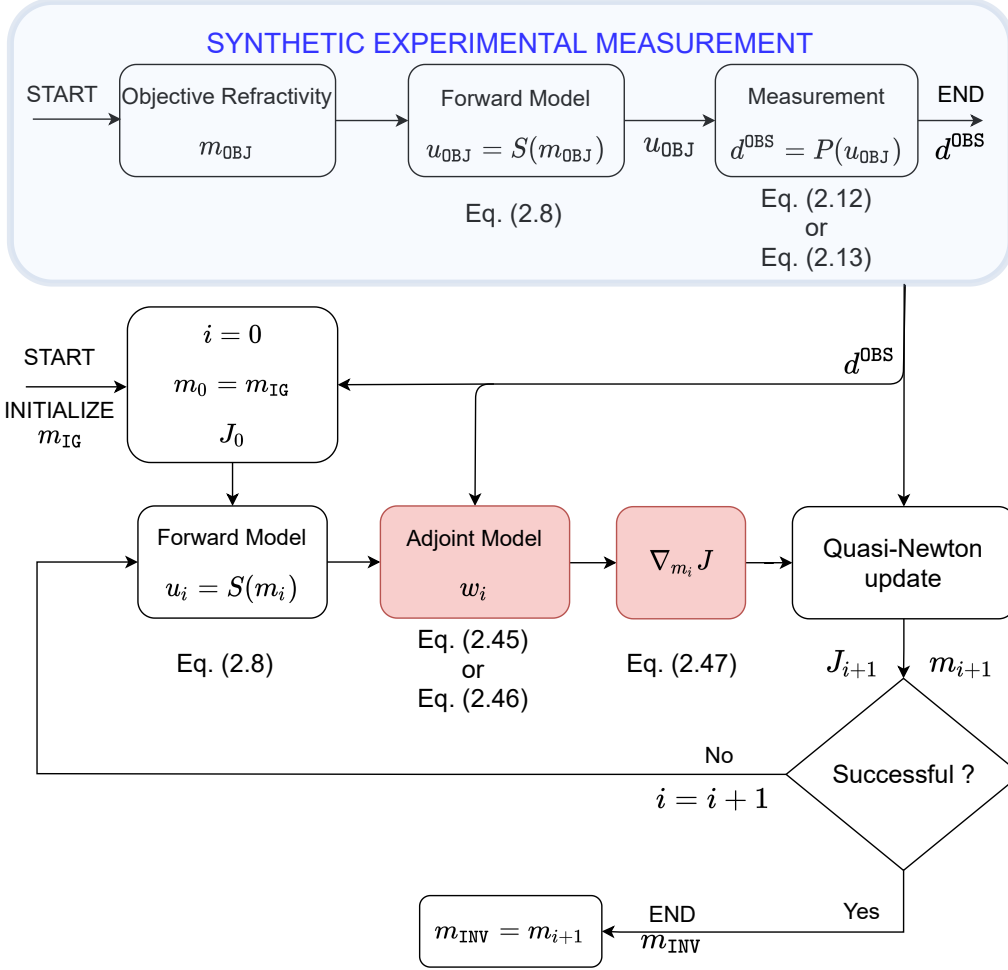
SYNTHETIC EXPERIMENTAL MEASUREMENT

START

Objective Refractivity
$m_{\mathtt{OBJ}}$

Forward Model
$u_{\mathtt{OBJ}} = S(m_{\mathtt{OBJ}})$

Eq. (2.8)

$u_{\mathtt{OBJ}}$

Measurement
$d^{\mathtt{OBS}} = P(u_{\mathtt{OBJ}})$

Eq. (2.12)
or
Eq. (2.13)

END
$d^{\mathtt{OBS}}$

START

INITIALIZE
$m_{\mathtt{IG}}$

$i = 0$
$m_0 = m_{\mathtt{IG}}$
$J_0$

$d^{\mathtt{OBS}}$

Forward Model
$u_i = S(m_i)$

Eq. (2.8)

Adjoint Model
$w_i$

Eq. (2.45)
or
Eq. (2.46)

$\nabla_{m_i} J$

Eq. (2.47)

Quasi-Newton update

$J_{i+1}$ $m_{i+1}$

No

$i = i + 1$

Successful ?

Yes

END
$m_{\mathtt{INV}}$

$m_{\mathtt{INV}} = m_{i+1}$